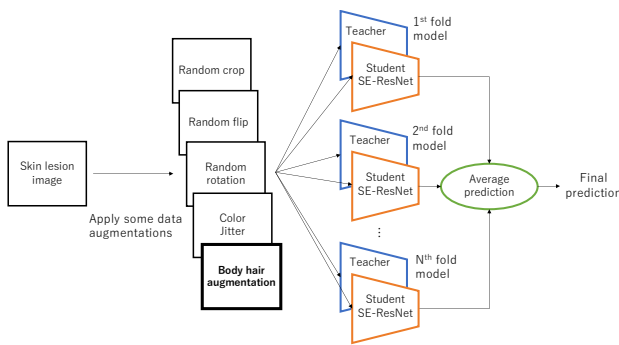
Skin lesion image

Apply some data augmentations

Random crop

Random flip

Random rotation

Color Jitter

Body hair augmentation

Teacher

Student SE-ResNet

1st fold model

Teacher

Student SE-ResNet

2nd fold model

⋮

Teacher

Student SE-ResNet

Nth fold model

Average prediction

Final prediction